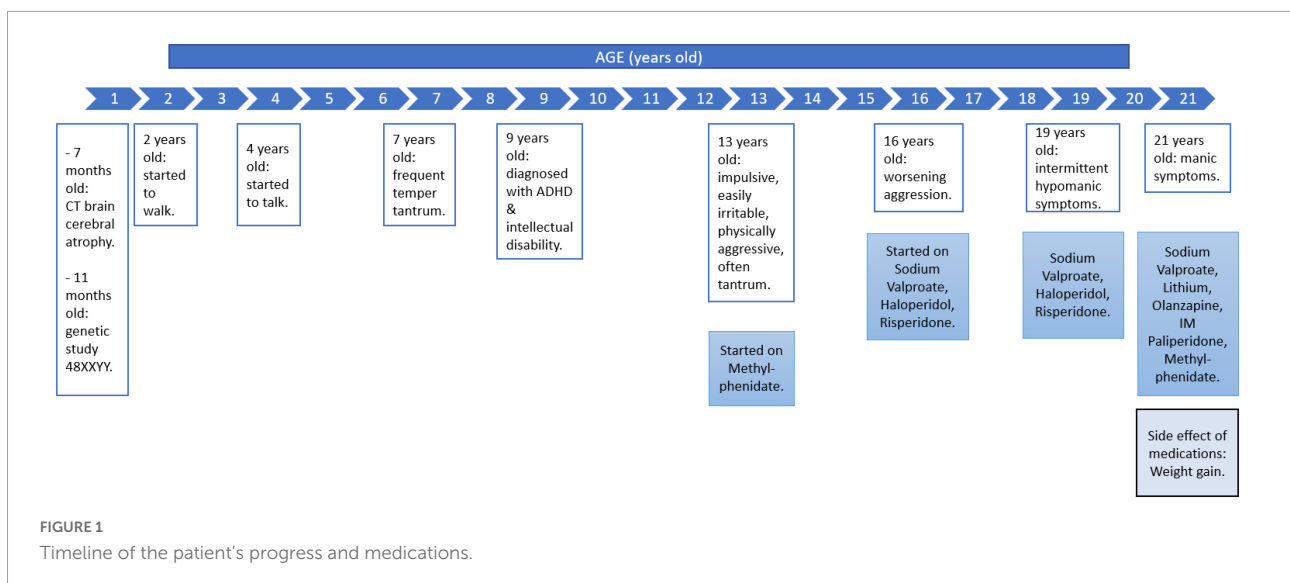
AGE (years old)

1 2 3 4 5 6 7 8 9 10 11 12 13 14 15 16 17 18 19 20 21

- 7 months old: CT brain cerebral atrophy.

- 11 months old: genetic study 48XXYY.

2 years old: started to walk.

4 years old: started to talk.

7 years old: frequent temper tantrum.

9 years old: diagnosed with ADHD & intellectual disability.

13 years old: impulsive, easily irritable, physically aggressive, often tantrum.

Started on Methyl-phenidate.

16 years old: worsening aggression.

Started on Sodium Valproate, Haloperidol, Risperidone.

19 years old: intermittent hypomanic symptoms.

Sodium Valproate, Haloperidol, Risperidone.

21 years old: manic symptoms.

Sodium Valproate, Lithium, Olanzapine, IM Paliperidone, Methyl-phenidate.

Side effect of medications: Weight gain.

FIGURE 1
Timeline of the patient's progress and medications.